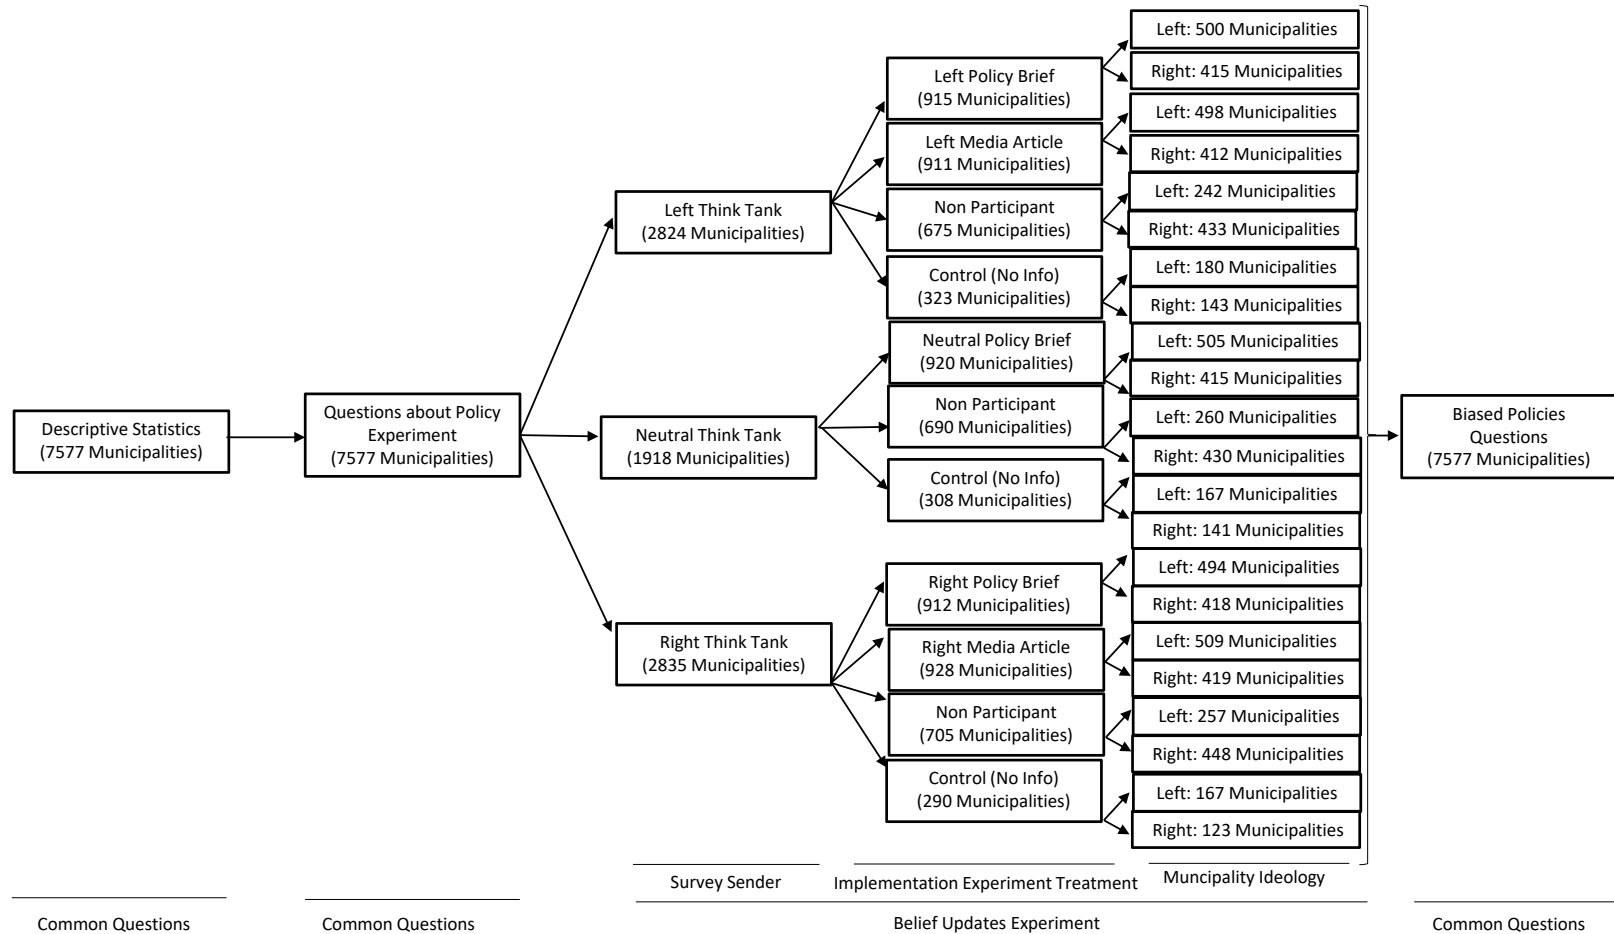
Descriptive Statistics (7577 Municipalities)

Questions about Policy Experiment (7577 Municipalities)

Left Think Tank (2824 Municipalities)

Neutral Think Tank (1918 Municipalities)

Right Think Tank (2835 Municipalities)

Left Policy Brief (915 Municipalities)

Left Media Article (911 Municipalities)

Non Participant (675 Municipalities)

Control (No Info) (323 Municipalities)

Neutral Policy Brief (920 Municipalities)

Non Participant (690 Municipalities)

Control (No Info) (308 Municipalities)

Right Policy Brief (912 Municipalities)

Right Media Article (928 Municipalities)

Non Participant (705 Municipalities)

Control (No Info) (290 Municipalities)

Left: 500 Municipalities
Right: 415 Municipalities
Left: 498 Municipalities
Right: 412 Municipalities
Left: 242 Municipalities
Right: 433 Municipalities
Left: 180 Municipalities
Right: 143 Municipalities
Left: 505 Municipalities
Right: 415 Municipalities
Left: 260 Municipalities
Right: 430 Municipalities
Left: 167 Municipalities
Right: 141 Municipalities
Left: 494 Municipalities
Right: 418 Municipalities
Left: 509 Municipalities
Right: 419 Municipalities
Left: 257 Municipalities
Right: 448 Municipalities
Left: 167 Municipalities
Right: 123 Municipalities

Biased Policies Questions (7577 Municipalities)

Survey Sender

Implementation Experiment Treatment

Muncipality Ideology

Common Questions

Common Questions

Belief Updates Experiment

Common Questions